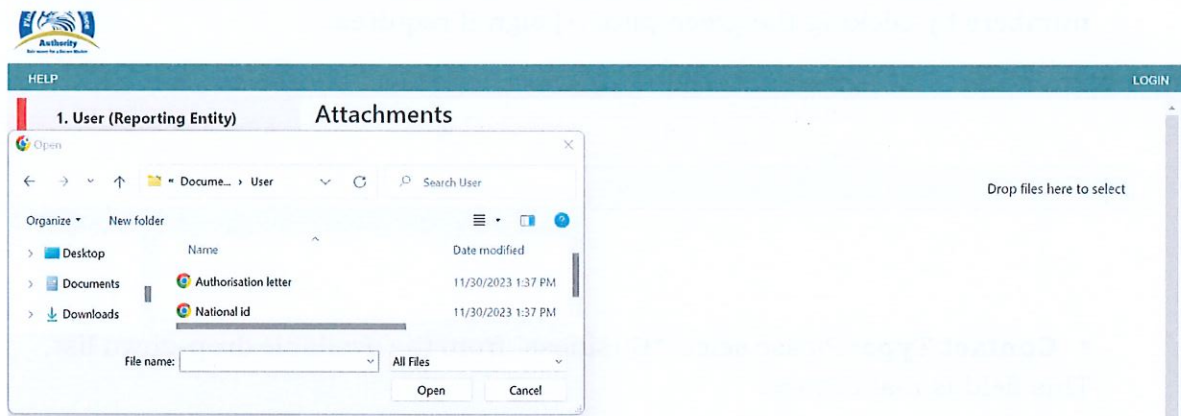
Authority

HELP

LOGIN

1. User (Reporting Entity)

Attachments

Open

« Docume... › User

Search User

Drop files here to select

Organize ▾

New folder

Desktop

Documents

Downloads

Name

Date modified

Authorisation letter

11/30/2023 1:37 PM

National id

11/30/2023 1:37 PM

File name:

All Files

Open

Cancel